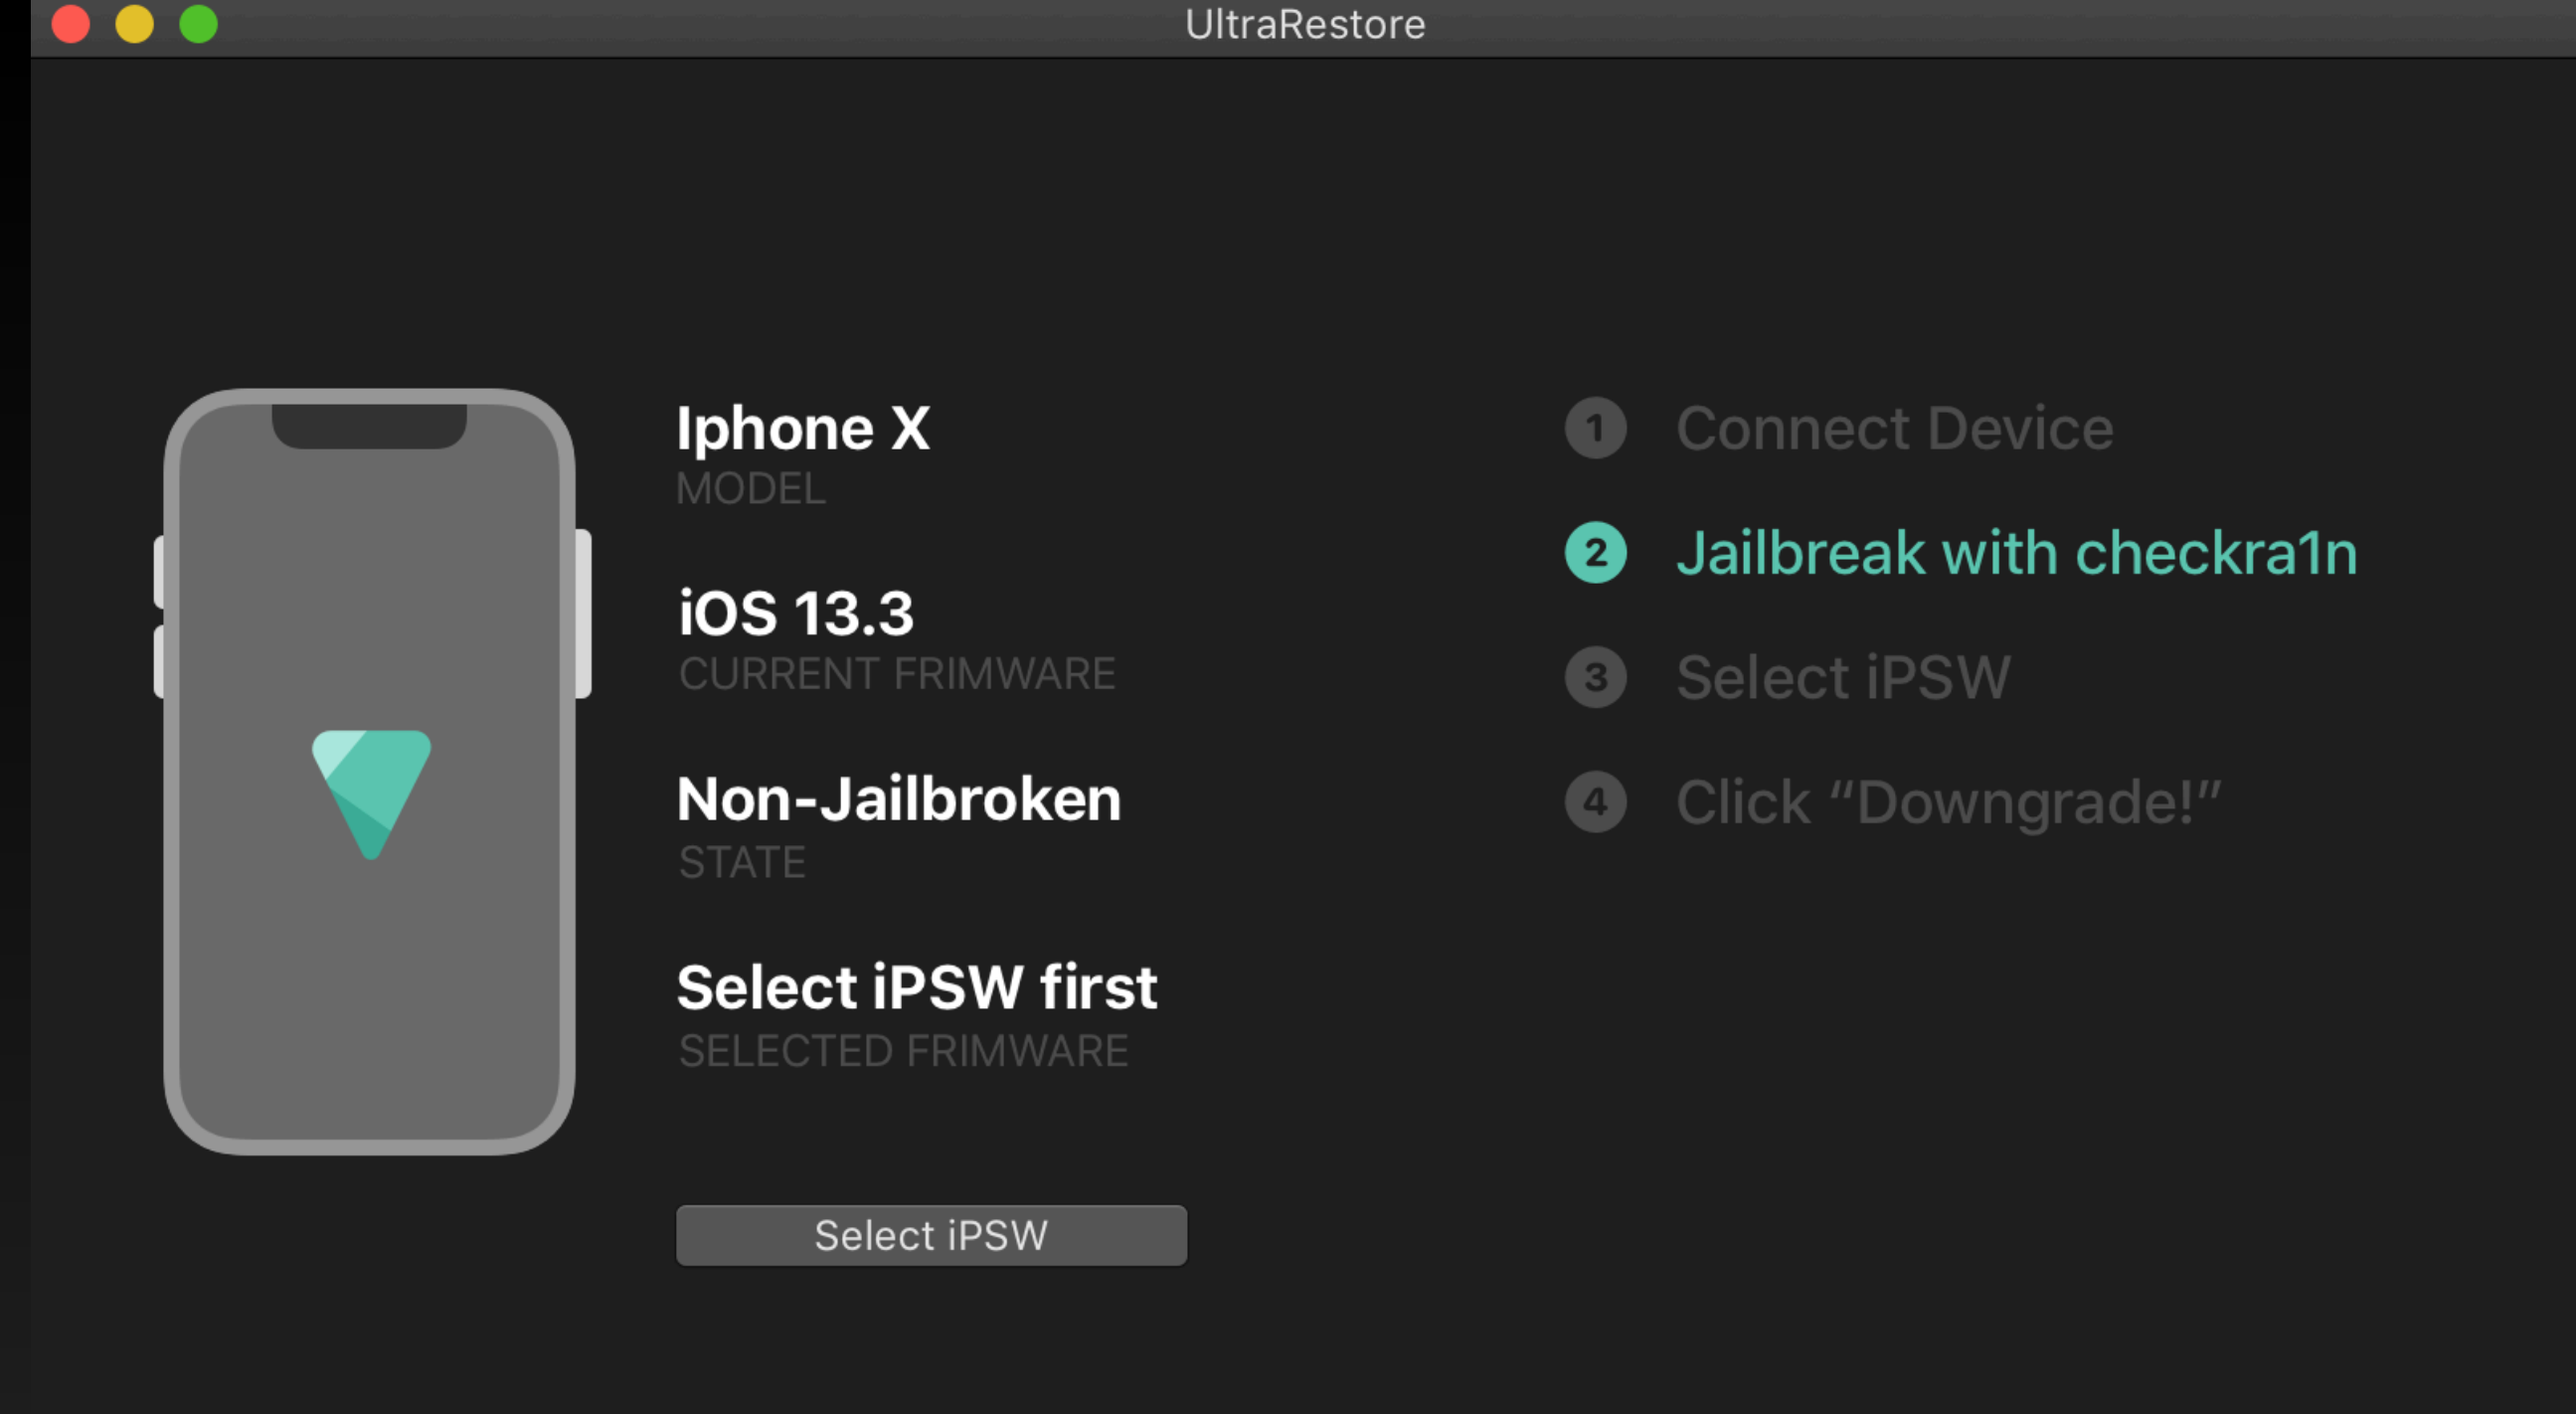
UltraRestore

Iphone X
MODEL

iOS 13.3
CURRENT FRIMWARE

Non-Jailbroken
STATE

Select iPSW first
SELECTED FRIMWARE

Select iPSW

1 Connect Device

2 Jailbreak with checkra1n

3 Select iPSW

4 Click "Downgrade!"